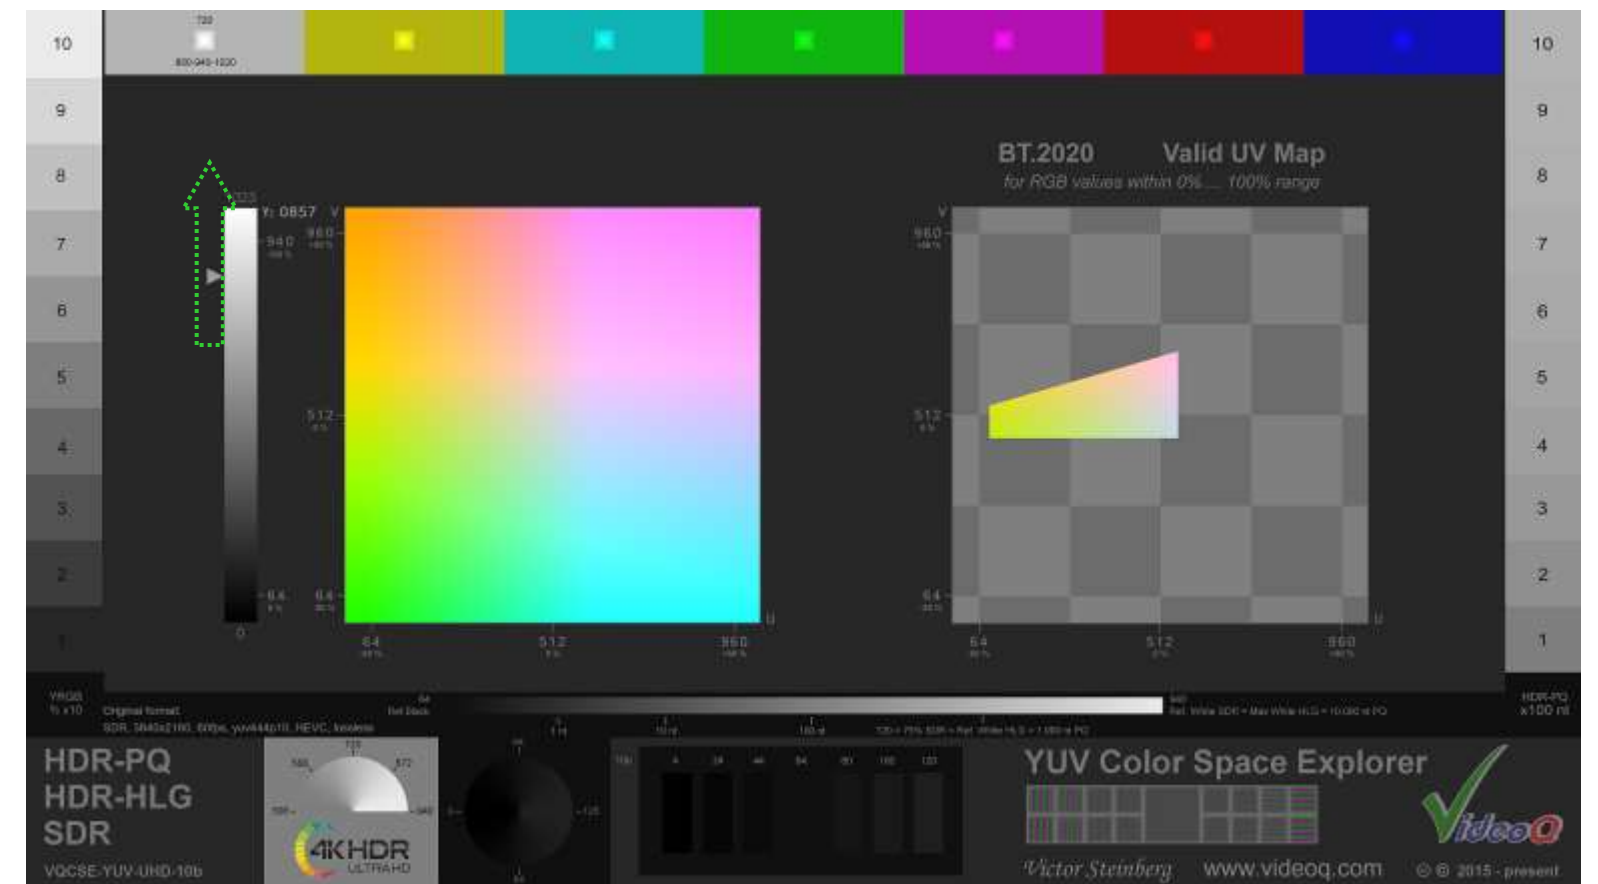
10
9
8
7
6
5
4
3
2
1

720
800-940-1020

10
9
8
7
6
5
4
3
2
1

Y: 0857 V
940
960
512
64
64
0
64
512
960
U

BT.2020 Valid UV Map
for RGB values within 0% ... 100% range

V
960
512
64
64
512
960
U

VRGB
% x10
Original format
SDR, 3840x2160, 60fps, yuv444p10, HEVC, lossless
64
Ref. Black
940
Ref. White SDR • Max White HLG • 10,000 nl PQ
HDR-PQ
x100 nl

HDR-PQ
HDR-HLG
SDR
VQCSE-YUV-UHD-10b

720
4K HDR
ULTRA HD

YUV Color Space Explorer
Victor Steinberg www.videoq.com
VideoQ
© ® 2015 - present